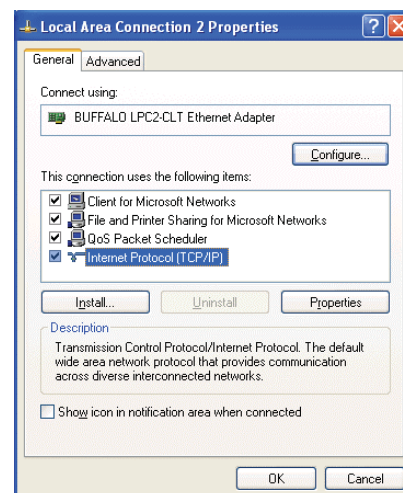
Local Area Connection 2 Properties

General Advanced

Connect using:

BUFFALO LPC2-CLT Ethernet Adapter

Configure...

This connection uses the following items:

Client for Microsoft Networks
File and Printer Sharing for Microsoft Networks
QoS Packet Scheduler
Internet Protocol (TCP/IP)

Install... Uninstall Properties

Description
Transmission Control Protocol/Internet Protocol. The default wide area network protocol that provides communication across diverse interconnected networks.

Show icon in notification area when connected

OK Cancel